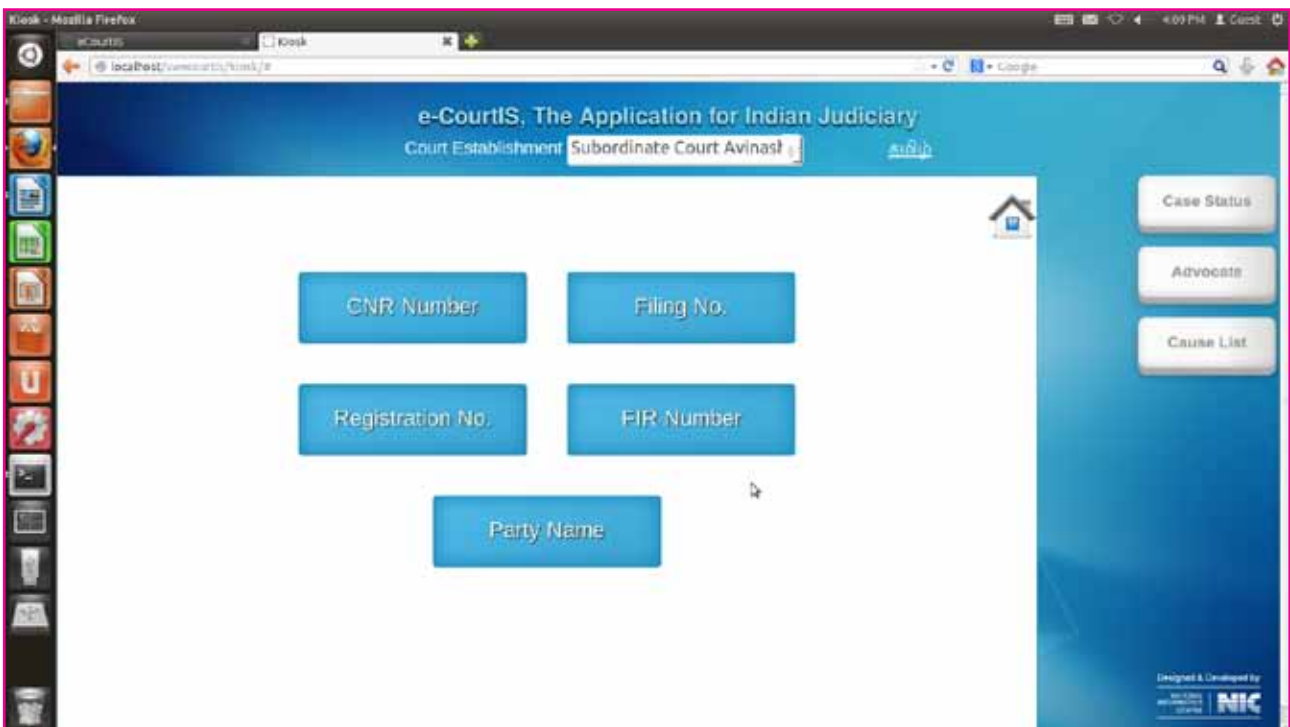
Kiosk - Mozilla Firefox

4:09 PM Guest

eCourtIS

Kiosk

localhost/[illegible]/kiosk/#

Google

e-CourtIS, The Application for Indian Judiciary

Court Establishment Subordinate Court Avinast

தமிழ்

Case Status

Advocate

Cause List

CNR Number

Filing No.

Registration No.

FIR Number

Party Name

Designed & Developed by

NIC